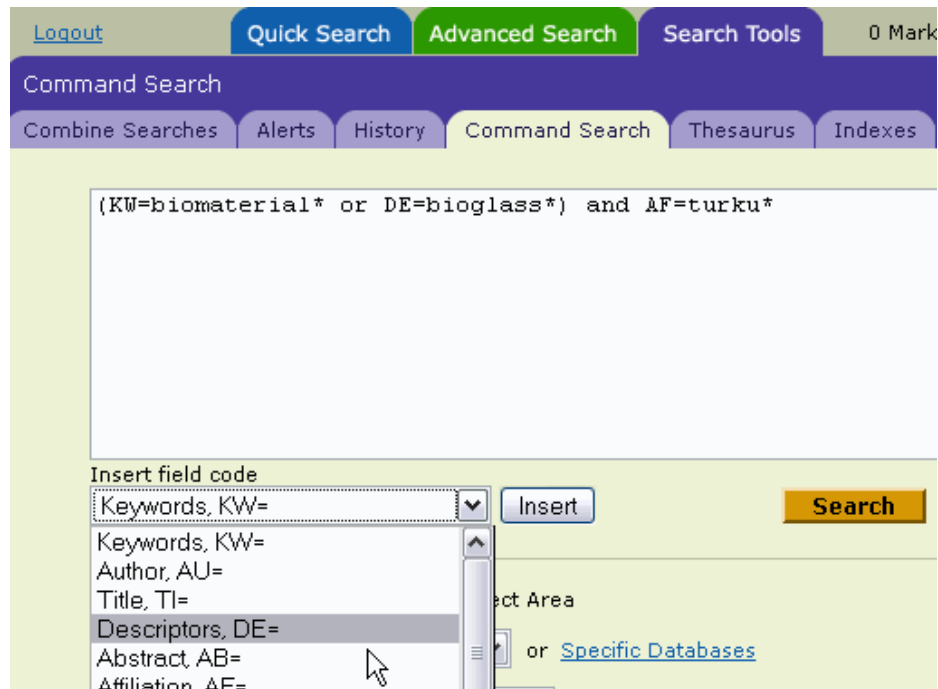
Logout
Quick Search
Advanced Search
Search Tools
0 Mark

Command Search

Combine Searches
Alerts
History
Command Search
Thesaurus
Indexes

(KW=biomaterial* or DE=bioglass*) and AF=turku*

Insert field code
Keywords, KW=
Insert
Search

Keywords, KW=
Author, AU=
Title, TI=
Descriptors, DE=
Abstract, AB=
Affiliation, AF=

ect Area

or Specific Databases